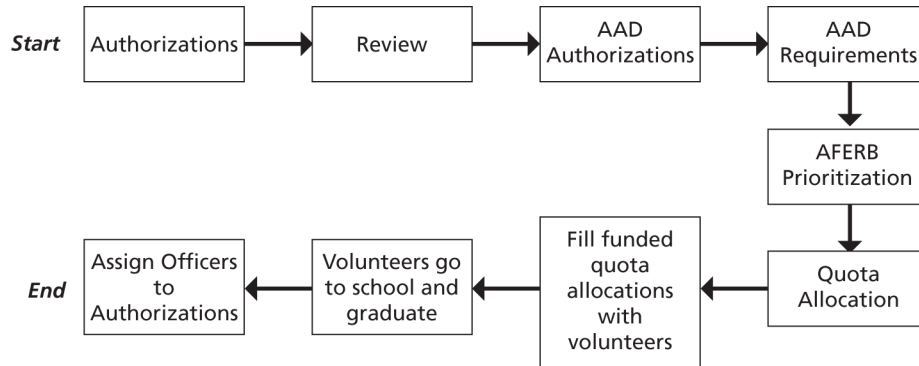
Start

Authorizations

Review

AAD Authorizations

AAD Requirements

AFERB Prioritization

Quota Allocation

Fill funded quota allocations with volunteers

Volunteers go to school and graduate

Assign Officers to Authorizations

End